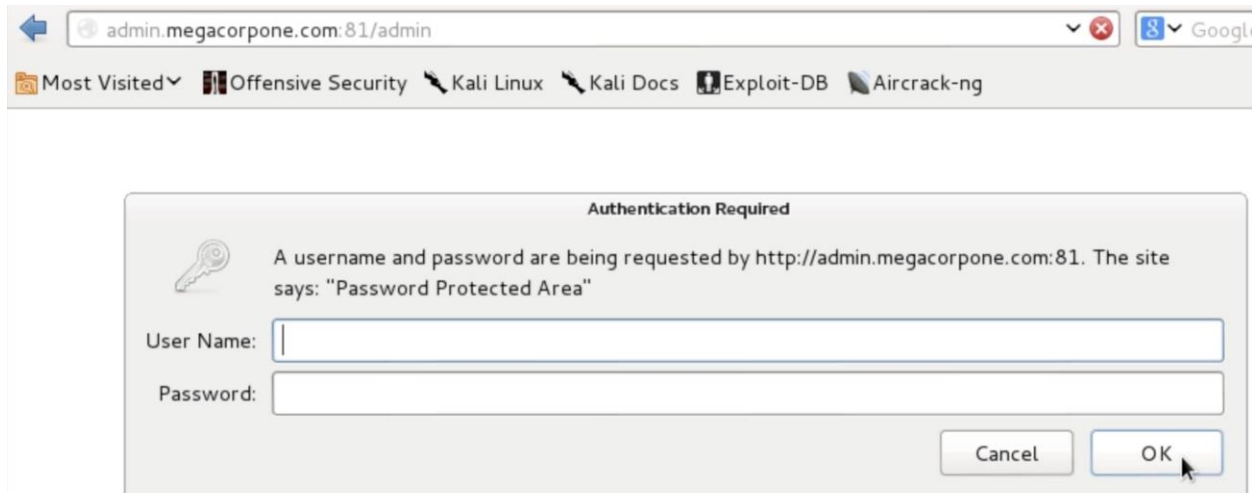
admin.megacorpone.com:81/admin

Googl

Most Visited Offensive Security Kali Linux Kali Docs Exploit-DB Aircrack-ng

Authentication Required

A username and password are being requested by http://admin.megacorpone.com:81. The site says: "Password Protected Area"

User Name:

Password:

Cancel

OK